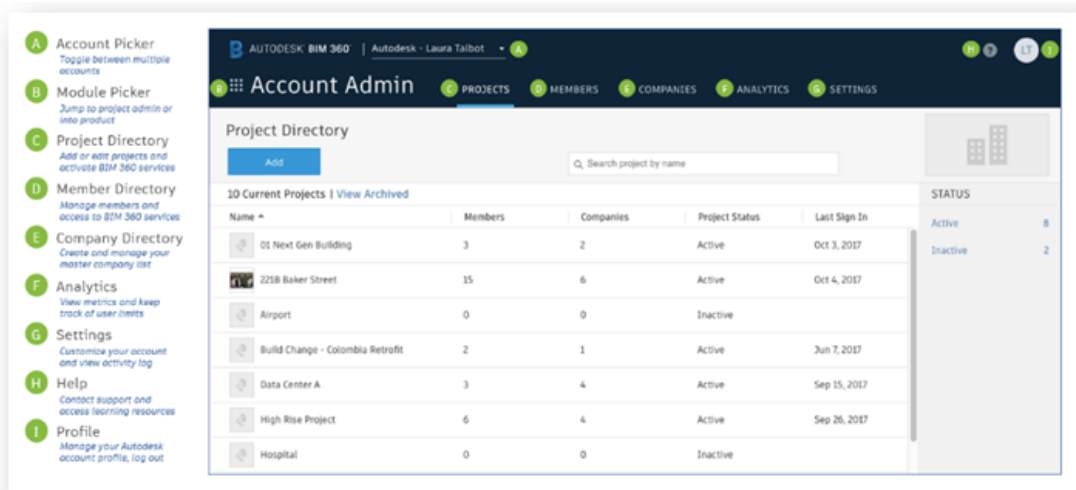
A Account Picker
Toggle between multiple accounts

B Module Picker
Jump to project admin or into product

C Project Directory
Add or edit projects and activate BIM 360 services

D Member Directory
Manage members and access to BIM 360 services

E Company Directory
Create and manage your master company list

F Analytics
View metrics and keep track of user limits

G Settings
Customize your account and view activity log

H Help
Contact support and access learning resources

I Profile
Manage your Autodesk account profile, log out

AUTODESK BIM 360 | Autodesk - Laura Talbot A

H ? LT I

B Account Admin C PROJECTS D MEMBERS E COMPANIES F ANALYTICS G SETTINGS

Project Directory

Add

Search project by name

10 Current Projects | View Archived

| Name | Members | Companies | Project Status | Last Sign In |
|---|---|---|---|---|
| 01 Next Gen Building | 3 | 2 | Active | Oct 3, 2017 |
| 221B Baker Street | 15 | 6 | Active | Oct 4, 2017 |
| Airport | 0 | 0 | Inactive | |
| Build Change - Colombia Retrofit | 2 | 1 | Active | Jun 7, 2017 |
| Data Center A | 3 | 4 | Active | Sep 15, 2017 |
| High Rise Project | 6 | 4 | Active | Sep 26, 2017 |
| Hospital | 0 | 0 | Inactive | |

STATUS

Active 8

Inactive 2